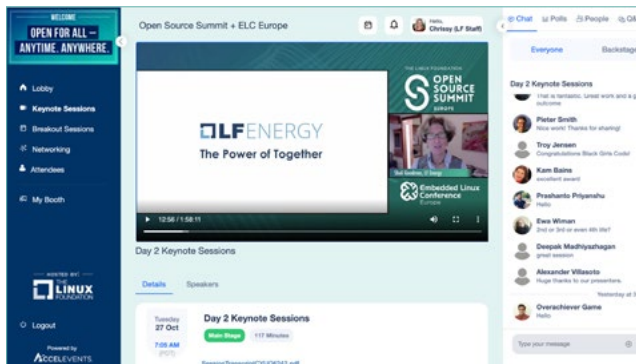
WELCOME
OPEN FOR ALL — ANYTIME. ANYWHERE.

Lobby
Keynote Sessions
Breakout Sessions
Networking
Attendees
My Booth

HOSTED BY
THE LINUX FOUNDATION

Logout
Powered by
ACCELEVENTS

Open Source Summit + ELC Europe

Hello, Chrissy (LF Staff)

LF ENERGY
The Power of Together

THE LINUX FOUNDATION
OPEN SOURCE SUMMIT
EUROPE

Embedded Linux Conference
Europe

12:56 / 1:58:11

Day 2 Keynote Sessions

Details Speakers

Tuesday
27 Oct
7:05 AM
(PST)

Day 2 Keynote Sessions
Main Stage 117 Minutes

Chat Polls People Q&A

Everyone Backstage

Day 2 Keynote Sessions

That is fantastic. Great work and a g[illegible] outcome

Pieter Smith
Nice work! Thanks for sharing!

Troy Jensen
Congratulations Black Girls Code!

Kam Bains
excellent award

Prashanto Priyanshu
Hello

Ewa Wiman
2nd or 3rd or even 4th life?

Deepak Madhiyazhagan
great session

Alexander Villasoto
Huge thanks to our presenters.

Yesterday at 3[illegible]

Overachiever Game
Hello

Type your message